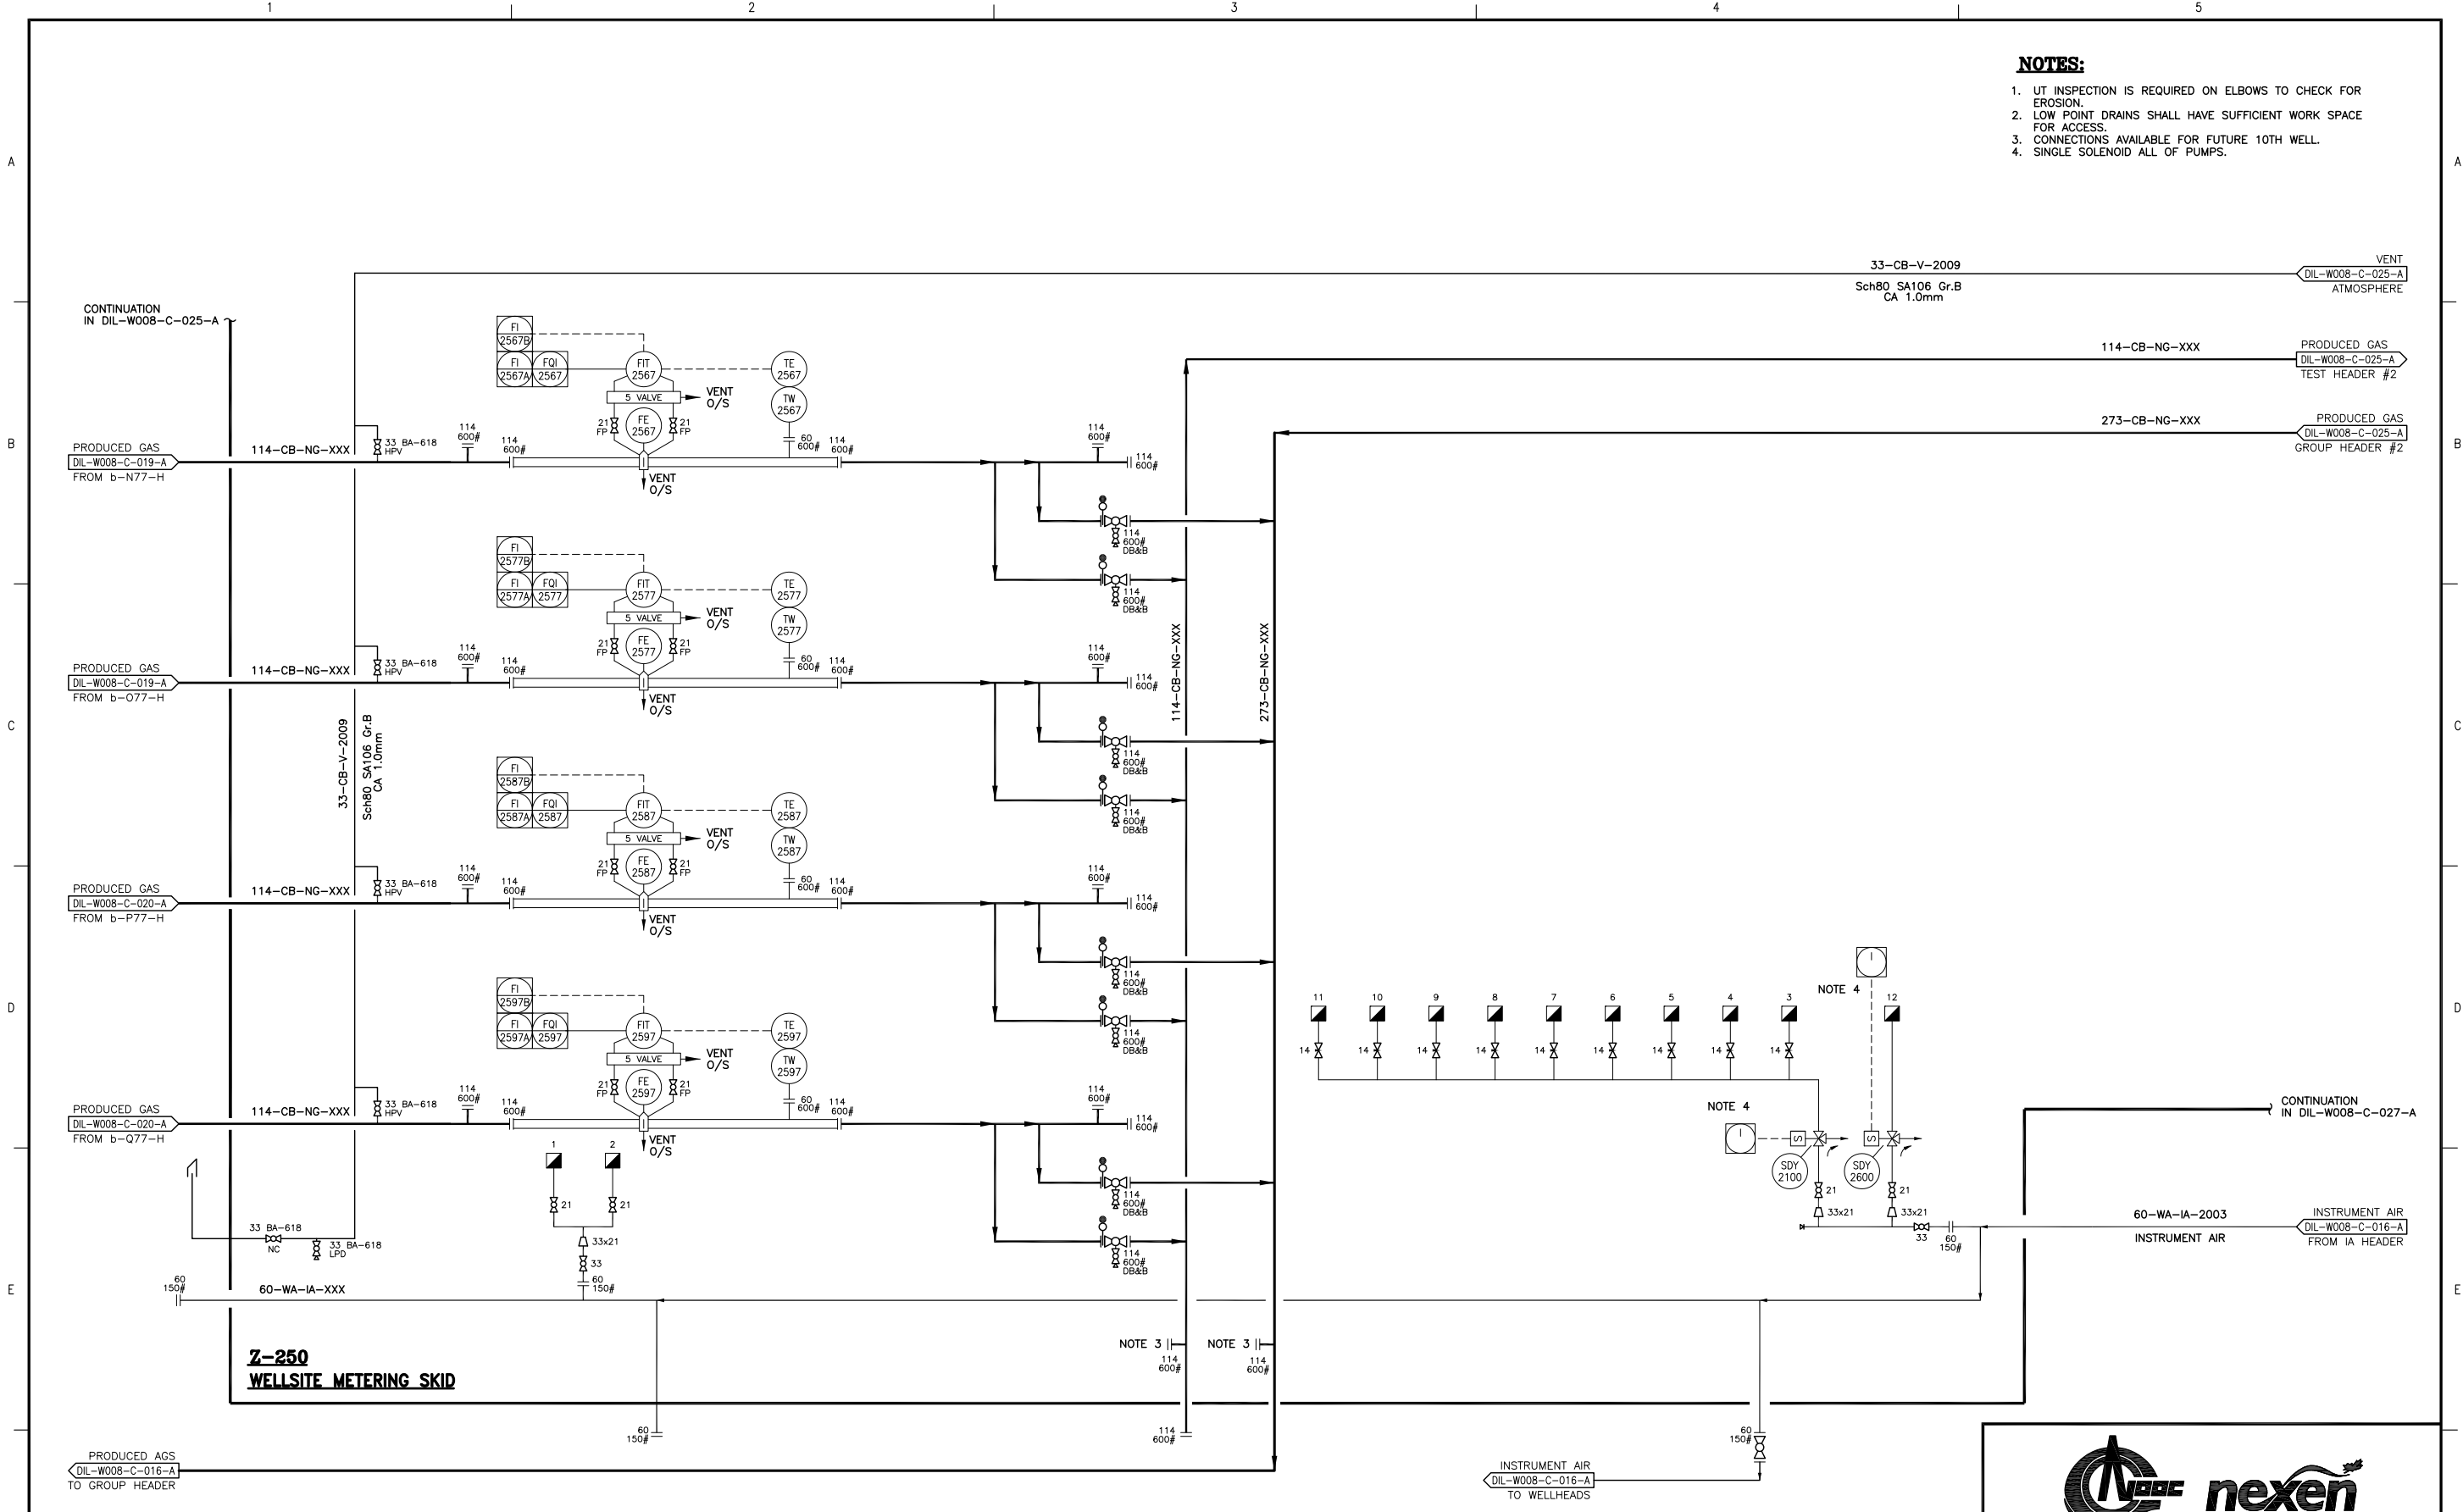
1 2 3 4 5

A B C D E

NOTES:
1. UT INSPECTION IS REQUIRED ON ELBOWS TO CHECK FOR EROSION.
2. LOW POINT DRAINS SHALL HAVE SUFFICIENT WORK SPACE FOR ACCESS.
3. CONNECTIONS AVAILABLE FOR FUTURE 10TH WELL.
4. SINGLE SOLENOID ALL OF PUMPS.

CONTINUATION IN DIL-W008-C-025-A

33-CB-V-2009
Sch80 SA106 Gr.B
CA 1.0mm

VENT
DIL-W008-C-025-A
ATMOSPHERE

114-CB-NG-XXX
PRODUCED GAS
DIL-W008-C-025-A
TEST HEADER #2

273-CB-NG-XXX
PRODUCED GAS
DIL-W008-C-025-A
GROUP HEADER #2

PRODUCED GAS
DIL-W008-C-019-A
FROM b-N77-H
114-CB-NG-XXX
33 BA-618 HPV
114 600#
FI 2567B
FI 2567A
FQI 2567
FIT 2567
TE 2567
TW 2567
5 VALVE
VENT O/S
FE 2567
21 FP
60 600#
VENT O/S
114 600# DB&B

PRODUCED GAS
DIL-W008-C-019-A
FROM b-O77-H
114-CB-NG-XXX
33 BA-618 HPV
FI 2577B
FI 2577A
FQI 2577
FIT 2577
TE 2577
TW 2577
5 VALVE
VENT O/S
FE 2577
21 FP
60 600#

33-CB-V-2009
Sch80 SA106 Gr.B
CA 1.0mm

114-CB-NG-XXX
273-CB-NG-XXX

PRODUCED GAS
DIL-W008-C-020-A
FROM b-P77-H
114-CB-NG-XXX
33 BA-618 HPV
FI 2587B
FI 2587A
FQI 2587
FIT 2587
TE 2587
TW 2587
5 VALVE
VENT O/S
FE 2587
21 FP

PRODUCED GAS
DIL-W008-C-020-A
FROM b-Q77-H
114-CB-NG-XXX
33 BA-618 HPV
FI 2597B
FI 2597A
FQI 2597
FIT 2597
TE 2597
TW 2597
5 VALVE
VENT O/S
FE 2597
21 FP

1 2
21 21
33x21
33
60 150#

33 BA-618 NC
33 BA-618 LPD
60 150#
60-WA-IA-XXX

11 10 9 8 7 6 5 4 3 12
14
NOTE 4
NOTE 4
S
SDY 2100
SDY 2600
21
33x21
33
60 150#

CONTINUATION IN DIL-W008-C-027-A

60-WA-IA-2003
INSTRUMENT AIR
INSTRUMENT AIR
DIL-W008-C-016-A
FROM IA HEADER

NOTE 3 114 600#
NOTE 3 114 600#

Z-250
WELLSITE METERING SKID

60 150#
114 600#
60 150#

PRODUCED AGS
DIL-W008-C-016-A
TO GROUP HEADER

INSTRUMENT AIR
DIL-W008-C-016-A
TO WELLHEADS

nexen